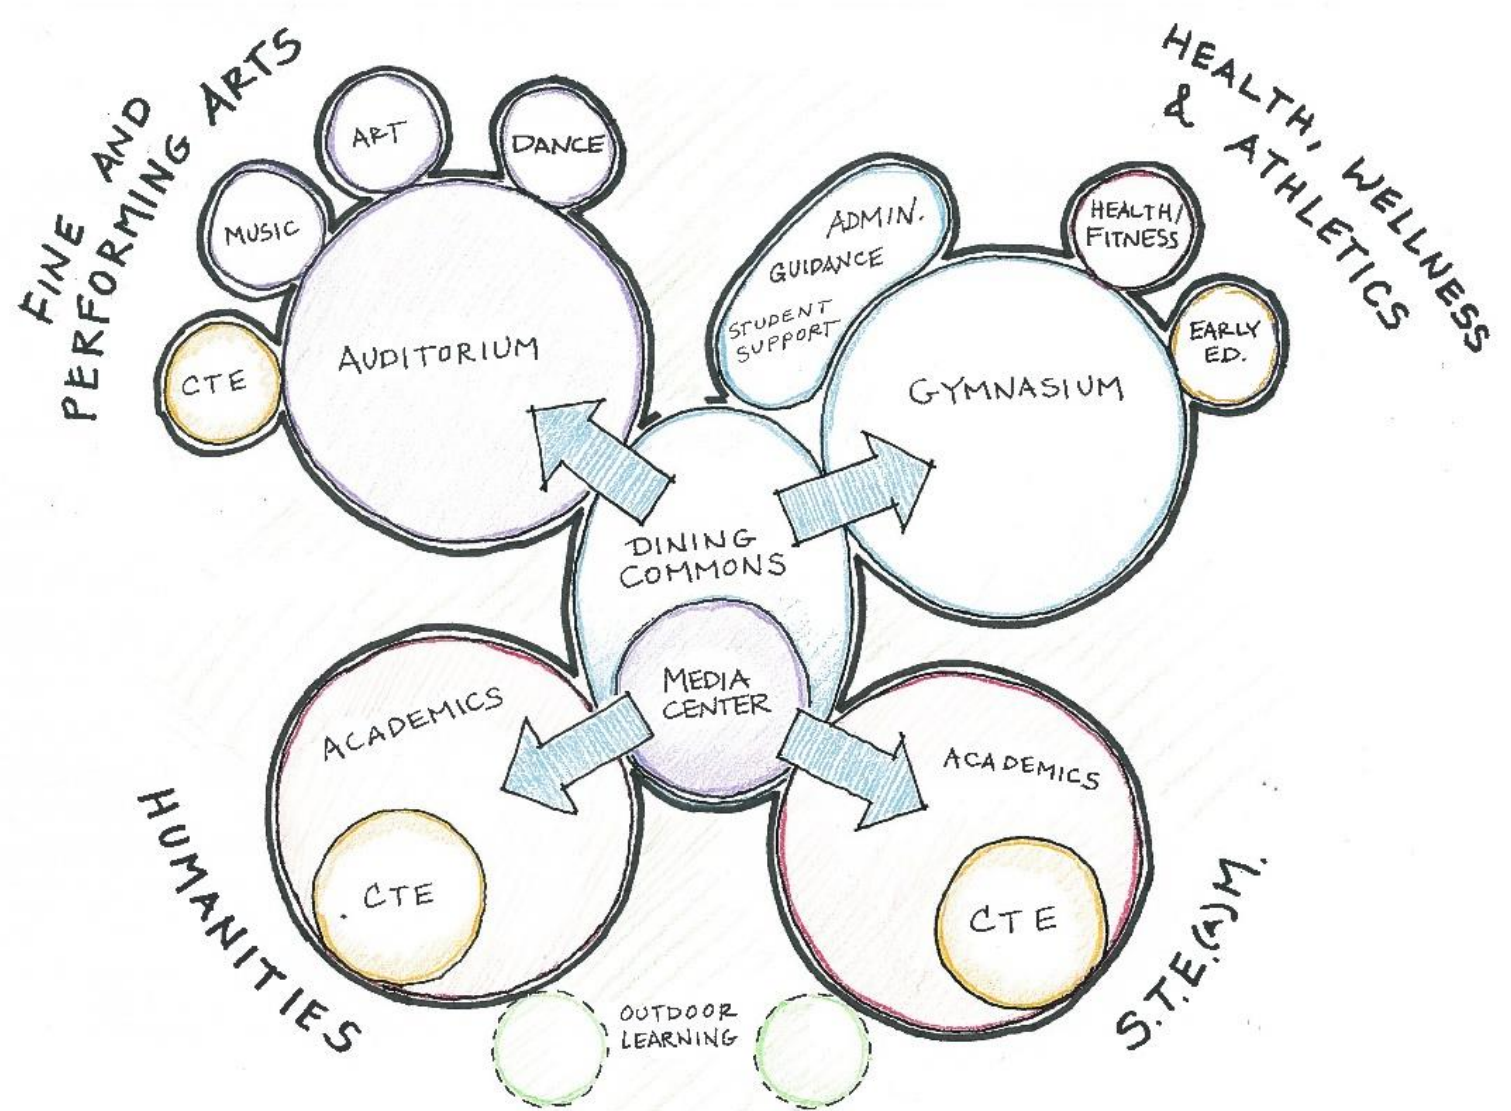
FINE AND PERFORMING ARTS

ART

DANCE

MUSIC

CTE

AUDITORIUM

HEALTH, WELLNESS & ATHLETICS

ADMIN.

GUIDANCE

STUDENT SUPPORT

HEALTH/ FITNESS

EARLY ED.

GYMNASIUM

DINING COMMONS

MEDIA CENTER

ACADEMICS

CTE

HUMANITIES

ACADEMICS

CTE

S.T.E.(A).M.

OUTDOOR LEARNING